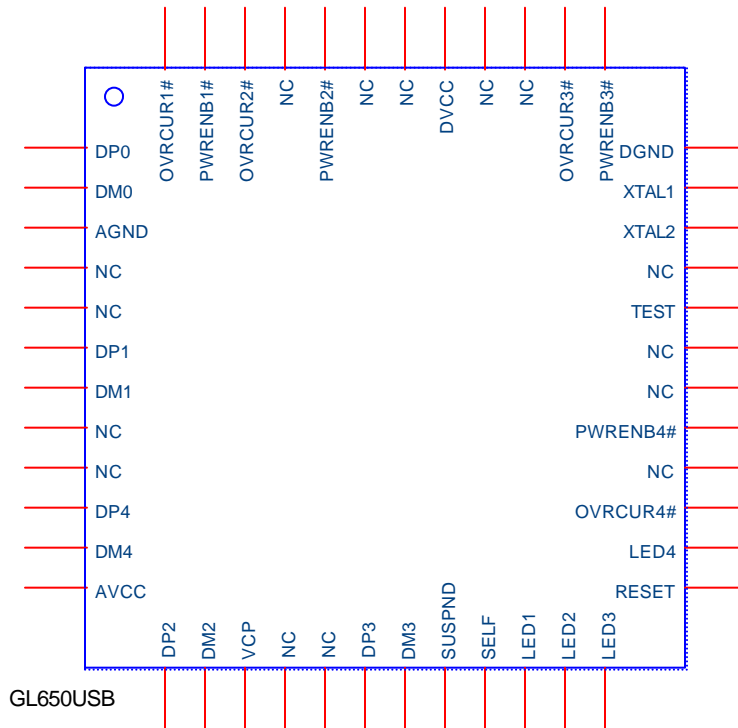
OVRCUR1#
PWRENB1#
OVRCUR2#
NC
PWRENB2#
NC
NC
DVCC
NC
NC
OVRCUR3#
PWRENB3#

DP0
DM0
AGND
NC
NC
DP1
DM1
NC
NC
DP4
DM4
AVCC

DGND
XTAL1
XTAL2
NC
TEST
NC
NC
PWRENB4#
NC
OVRCUR4#
LED4
RESET

DP2
DM2
VCP
NC
NC
DP3
DM3
SUSPND
SELF
LED1
LED2
LED3

GL650USB